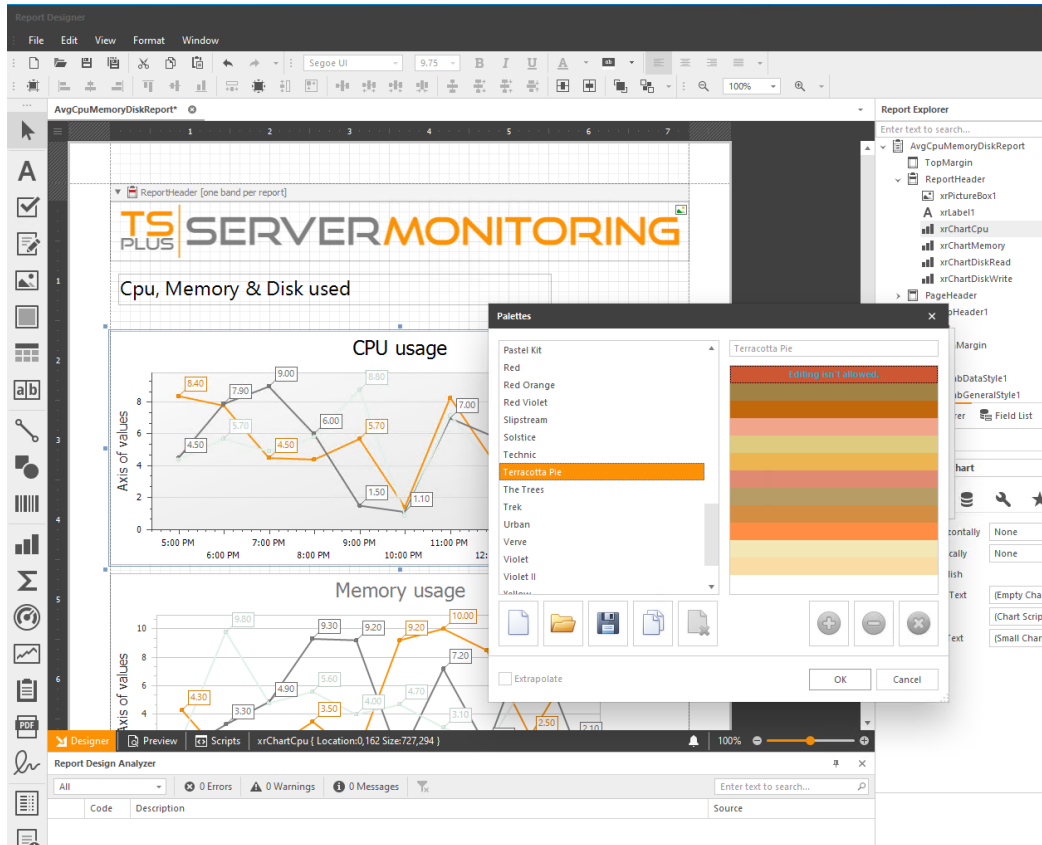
Report Designer

File Edit View Format Window

Segoe UI 9.75

100%

AvgCpuMemoryDiskReport*

Report Explorer

Enter text to search...

AvgCpuMemoryDiskReport
TopMargin
ReportHeader
xrPictureBox1
xrLabel1
xrChartCpu
xrChartMemory
xrChartDiskRead
xrChartDiskWrite
PageHeader
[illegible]pHeader1
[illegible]Margin
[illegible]bDataStyle1
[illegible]bGeneralStyle1
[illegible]er Field List

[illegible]hart

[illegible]contally None
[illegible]cally None
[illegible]lish
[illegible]Text (Empty Cha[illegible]
(Chart Scrip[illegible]
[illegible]Text (Small Char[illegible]

1 2 3 4 5 6 7

ReportHeader [one band per report]

TS PLUS SERVERMONITORING

Cpu, Memory & Disk used

CPU usage

Axis of values

8.40 7.90 9.00 8.80 6.00 5.70 4.50 5.70 4.50 7.00 1.50 1.10

8 6 4 2

5:00 PM 6:00 PM 7:00 PM 8:00 PM 9:00 PM 10:00 PM 11:00 PM 12:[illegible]

Memory usage

Axis of values

10 8 6 4

9.80 9.30 9.20 9.20 10.00 7.20 5.60 4.90 4.30 3.30 3.50 4.00 4.70 3.10 2.50 2.10

Palettes

Pastel Kit
Red
Red Orange
Red Violet
Slipstream
Solstice
Technic
Terracotta Pie
The Trees
Trek
Urban
Verve
Violet
Violet II
Yellow

Terracotta Pie

Editing isn't allowed.

Extrapolate

OK Cancel

Designer Preview Scripts xrChartCpu { Location:0,162 Size:727,294 } 100%

Report Design Analyzer

All 0 Errors 0 Warnings 0 Messages Enter text to search...

Code Description Source